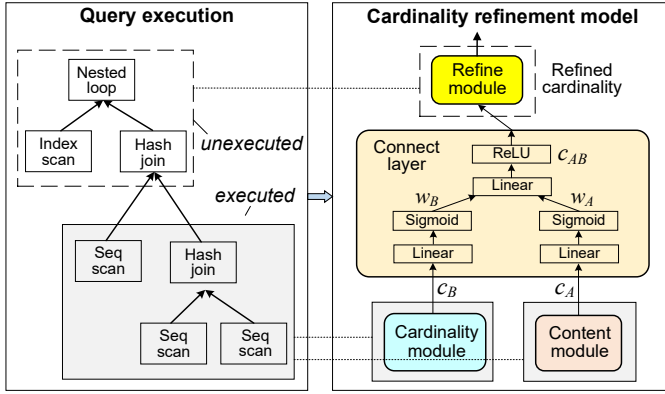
Query execution

Nested loop

Index scan

Hash join

unexecuted

executed

Seq scan

Hash join

Seq scan

Seq scan

Cardinality refinement model

Refine module

Refined cardinality

Connect layer

ReLU

$c_{AB}$

Linear

$w_B$

$w_A$

Sigmoid

Sigmoid

Linear

Linear

$c_B$

$c_A$

Cardinality module

Content module